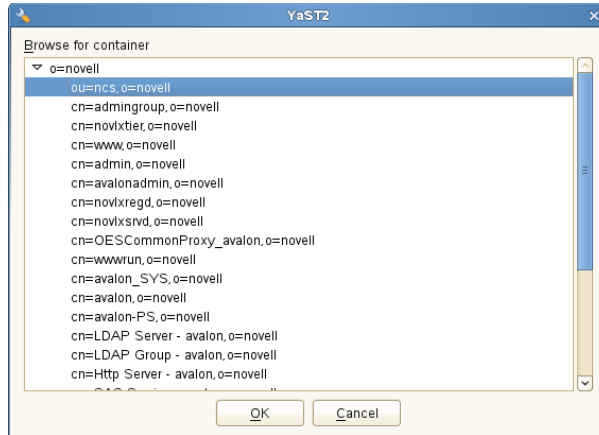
YaST2

Browse for container

o=novell
ou=ncs,o=novell
cn=admingroup,o=novell
cn=novlxtier,o=novell
cn=www,o=novell
cn=admin,o=novell
cn=avalonadmin,o=novell
cn=novlxregd,o=novell
cn=novlxsrvd,o=novell
cn=OESCommonProxy_avalon,o=novell
cn=wwwrun,o=novell
cn=avalon_SYS,o=novell
cn=avalon,o=novell
cn=avalon-PS,o=novell
cn=LDAP Server - avalon,o=novell
cn=LDAP Group - avalon,o=novell
cn=Http Server - avalon,o=novell
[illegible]

OK
Cancel